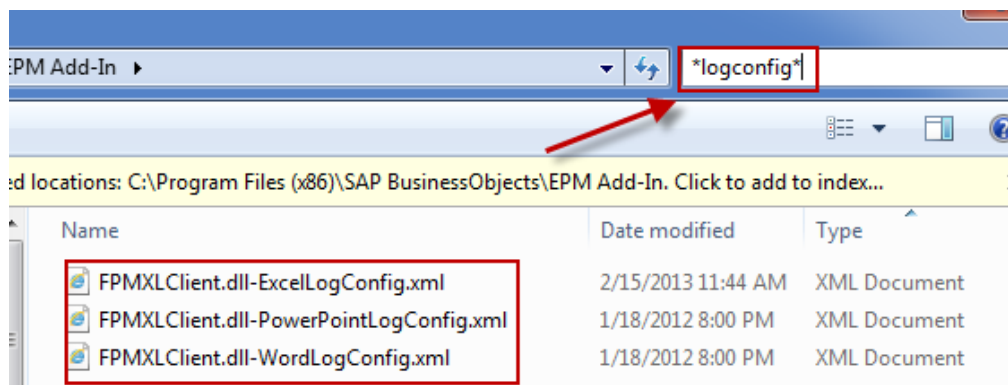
EPM Add-In ▸

*logconfig*

ed locations: C:\Program Files (x86)\SAP BusinessObjects\EPM Add-In. Click to add to index...

| Name | Date modified | Type |
|---|---|---|
| FPMXLClient.dll-ExcelLogConfig.xml | 2/15/2013 11:44 AM | XML Document |
| FPMXLClient.dll-PowerPointLogConfig.xml | 1/18/2012 8:00 PM | XML Document |
| FPMXLClient.dll-WordLogConfig.xml | 1/18/2012 8:00 PM | XML Document |